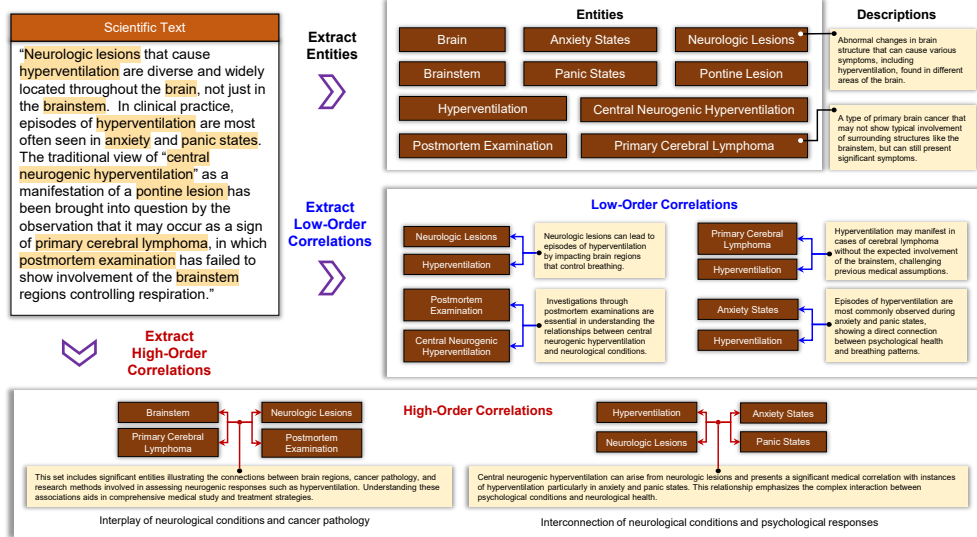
Scientific Text

"Neurologic lesions that cause hyperventilation are diverse and widely located throughout the brain, not just in the brainstem. In clinical practice, episodes of hyperventilation are most often seen in anxiety and panic states. The traditional view of "central neurogenic hyperventilation" as a manifestation of a pontine lesion has been brought into question by the observation that it may occur as a sign of primary cerebral lymphoma, in which postmortem examination has failed to show involvement of the brainstem regions controlling respiration."

Extract Entities

Entities

Brain
Anxiety States
Neurologic Lesions
Brainstem
Panic States
Pontine Lesion
Hyperventilation
Central Neurogenic Hyperventilation
Postmortem Examination
Primary Cerebral Lymphoma

Descriptions

Abnormal changes in brain structure that can cause various symptoms, including hyperventilation, found in different areas of the brain.

A type of primary brain cancer that may not show typical involvement of surrounding structures like the brainstem, but can still present significant symptoms.

Extract Low-Order Correlations

Low-Order Correlations

Neurologic Lesions
Hyperventilation
Neurologic lesions can lead to episodes of hyperventilation by impacting brain regions that control breathing.

Primary Cerebral Lymphoma
Hyperventilation
Hyperventilation may manifest in cases of cerebral lymphoma without the expected involvement of the brainstem, challenging previous medical assumptions.

Postmortem Examination
Central Neurogenic Hyperventilation
Investigations through postmortem examinations are essential in understanding the relationships between central neurogenic hyperventilation and neurological conditions.

Anxiety States
Hyperventilation
Episodes of hyperventilation are most commonly observed during anxiety and panic states, showing a direct connection between psychological health and breathing patterns.

Extract High-Order Correlations

High-Order Correlations

Brainstem
Primary Cerebral Lymphoma
Neurologic Lesions
Postmortem Examination

This set includes significant entities illustrating the connections between brain regions, cancer pathology, and research methods involved in assessing neurogenic responses such as hyperventilation. Understanding these associations aids in comprehensive medical study and treatment strategies.

Interplay of neurological conditions and cancer pathology

Hyperventilation
Neurologic Lesions
Anxiety States
Panic States

Central neurogenic hyperventilation can arise from neurologic lesions and presents a significant medical correlation with instances of hyperventilation particularly in anxiety and panic states. This relationship emphasizes the complex interaction between psychological conditions and neurological health.

Interconnection of neurological conditions and psychological responses